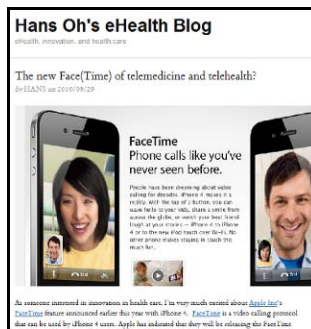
Hans Oh's eHealth Blog

eHealth, innovation, and health care

The new Face(Time) of telemedicine and telehealth?

by HANS on 2010/09/29

FaceTime

Phone calls like you've never seen before.

People have been dreaming about video calling for decades. iPhone 4 makes it a reality. With the tap of a button, you can wave hello to your kids, share a smile from across the globe, or watch your best friend laugh at your stories — iPhone 4 to iPhone 4 or to the new iPod touch over Wi-Fi. No other phone makes staying in touch this much fun.

As someone interested in innovation in health care, I'm very much excited about Apple Inc's FaceTime feature announced earlier this year with iPhone 4. FaceTime is a video calling protocol that can be used by iPhone 4 users. Apple has indicated that they will be releasing the FaceTime